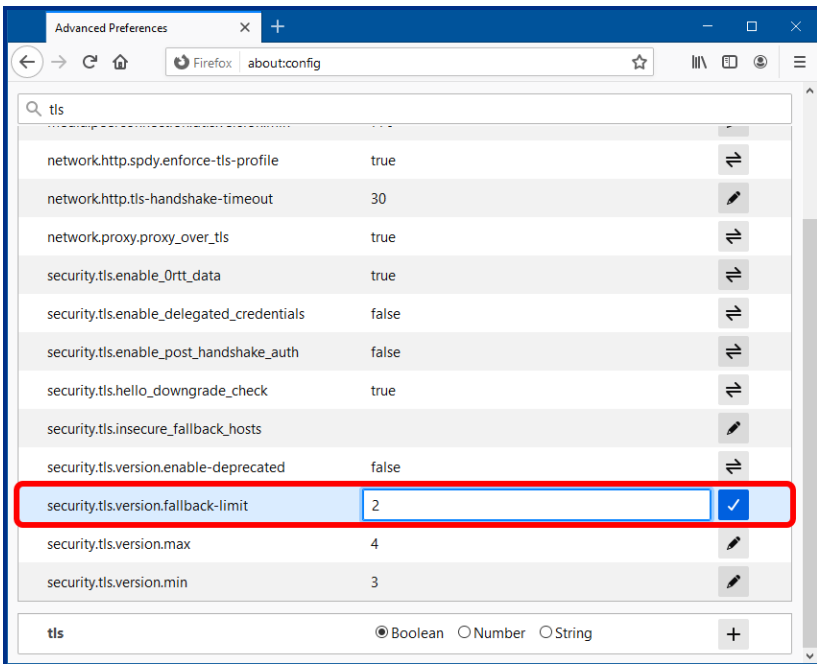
Advanced Preferences ✕ +

Firefox about:config

tls

network.http.spdy.enforce-tls-profile true

network.http.tls-handshake-timeout 30

network.proxy.proxy_over_tls true

security.tls.enable_0rtt_data true

security.tls.enable_delegated_credentials false

security.tls.enable_post_handshake_auth false

security.tls.hello_downgrade_check true

security.tls.insecure_fallback_hosts

security.tls.version.enable-deprecated false

security.tls.version.fallback-limit 2

security.tls.version.max 4

security.tls.version.min 3

tls Boolean Number String +